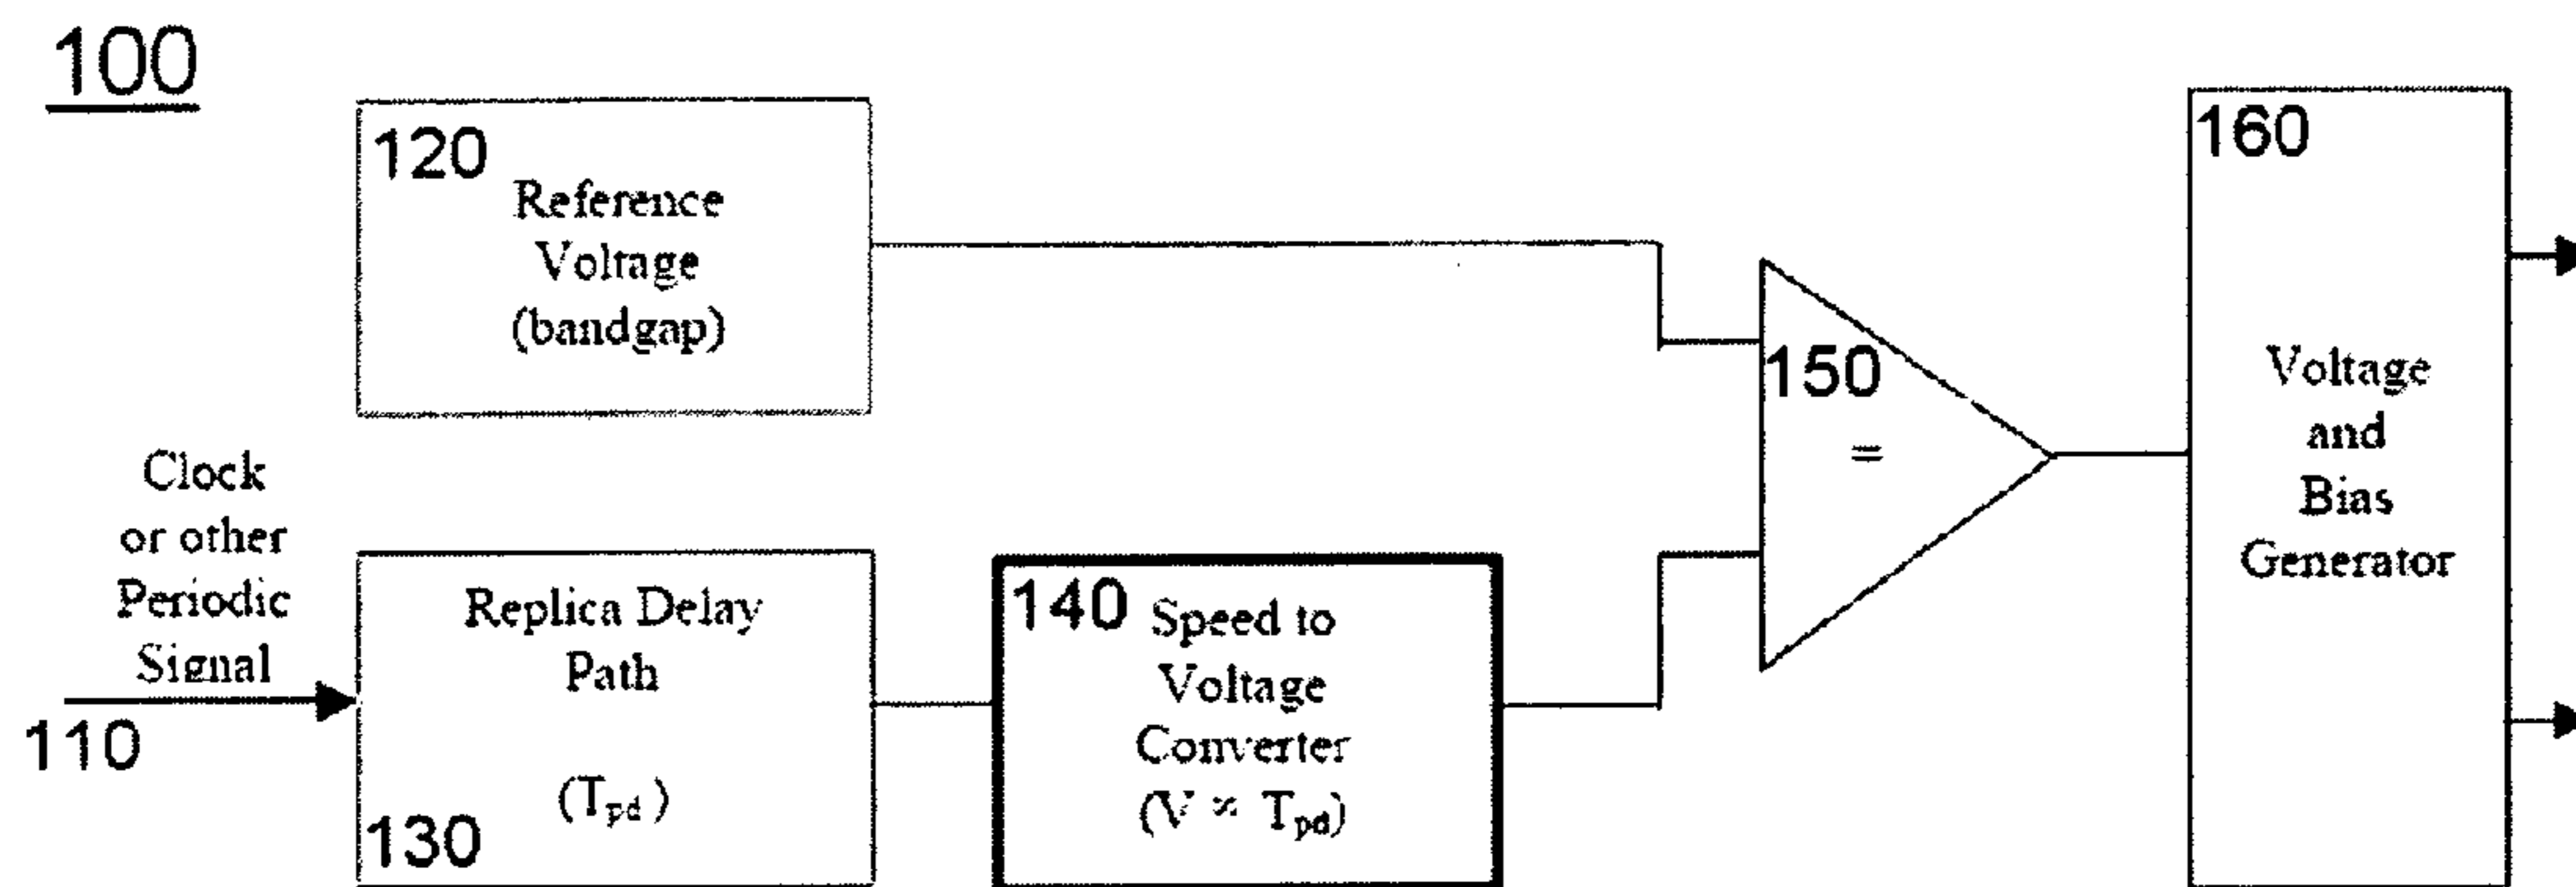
100

120 Reference Voltage (bandgap)

Clock or other Periodic Signal

110

Replica Delay Path

($T_{pd}$)

130

140 Speed to Voltage Converter ($V \propto T_{pd}$)

150

=

160

Voltage and Bias Generator